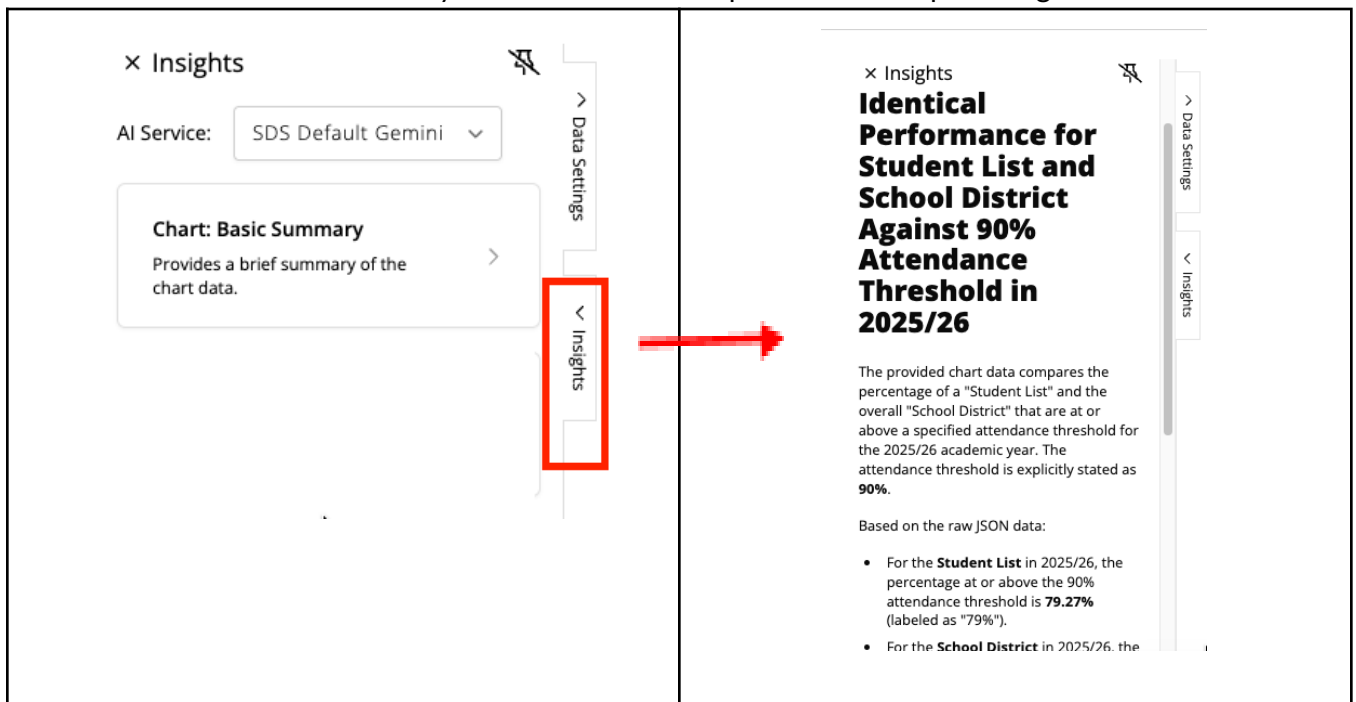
× Insights

AI Service: SDS Default Gemini

Chart: Basic Summary
Provides a brief summary of the chart data.

> Data Settings

< Insights

× Insights

Identical Performance for Student List and School District Against 90% Attendance Threshold in 2025/26

The provided chart data compares the percentage of a "Student List" and the overall "School District" that are at or above a specified attendance threshold for the 2025/26 academic year. The attendance threshold is explicitly stated as **90%**.

Based on the raw JSON data:

- For the **Student List** in 2025/26, the percentage at or above the 90% attendance threshold is **79.27%** (labeled as "79%").
- For the **School District** in 2025/26, the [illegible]

> Data Settings

< Insights